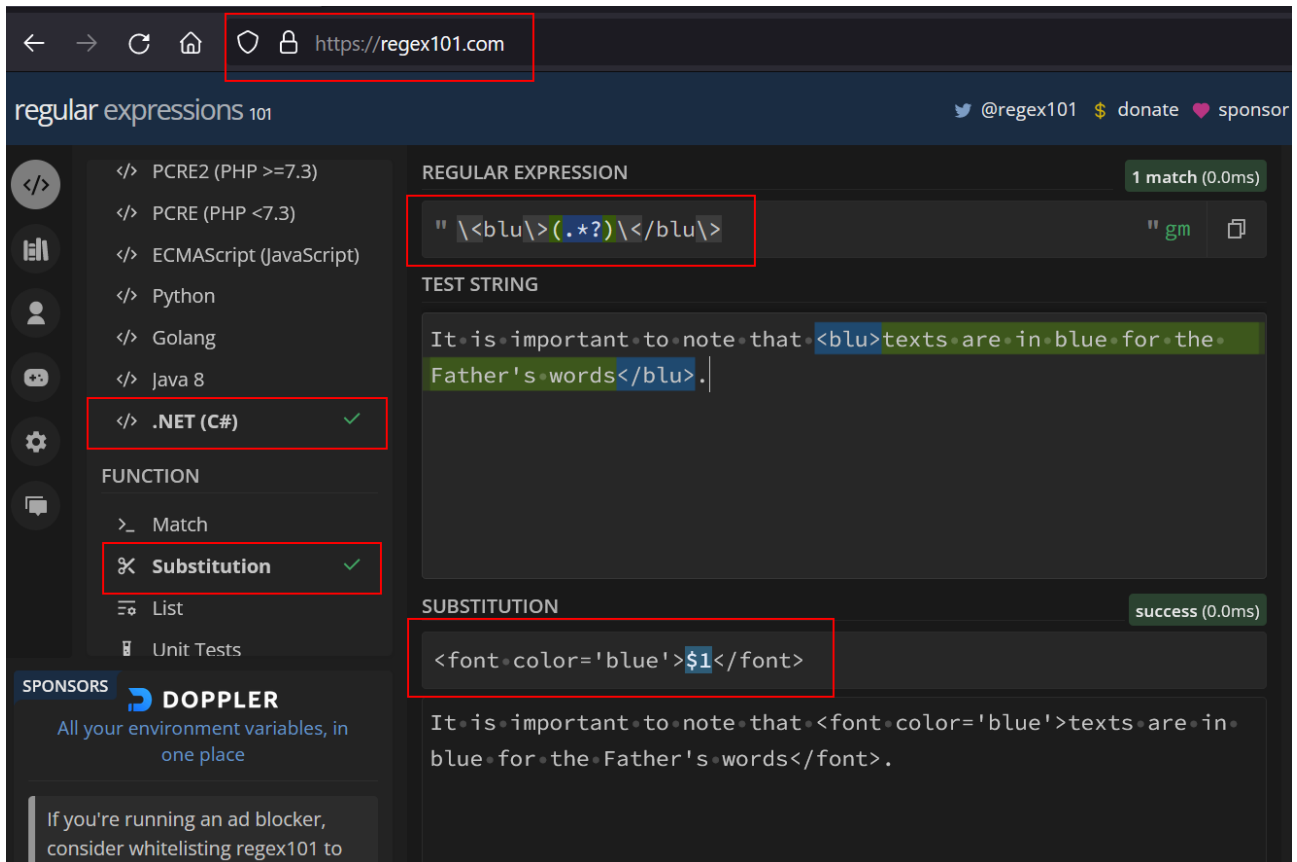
https://regex101.com

regular expressions 101

@regex101 $ donate sponsor

</> PCRE2 (PHP >=7.3)
</> PCRE (PHP <7.3)
</> ECMAScript (JavaScript)
</> Python
</> Golang
</> Java 8
</> .NET (C#)

FUNCTION
>_ Match
Substitution
List
Unit Tests

SPONSORS
DOPPLER
All your environment variables, in one place

If you're running an ad blocker, consider whitelisting regex101 to

REGULAR EXPRESSION
1 match (0.0ms)
" \<blu\>(.*?)\</blu\> " gm

TEST STRING
It is important to note that <blu>texts are in blue for the Father's words</blu>.

SUBSTITUTION
success (0.0ms)
<font color='blue'>$1</font>

It is important to note that <font color='blue'>texts are in blue for the Father's words</font>.